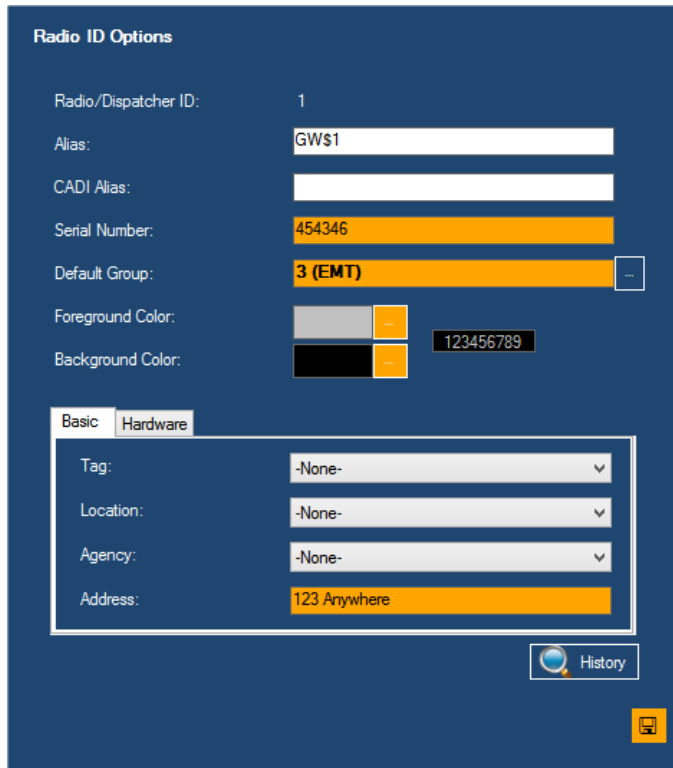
Radio ID Options

Radio/Dispatcher ID: 1

Alias: GW$1

CADI Alias:

Serial Number: 454346

Default Group: 3 (EMT) ...

Foreground Color: ...

Background Color: ...

123456789

Basic Hardware

Tag: -None-

Location: -None-

Agency: -None-

Address: 123 Anywhere

History